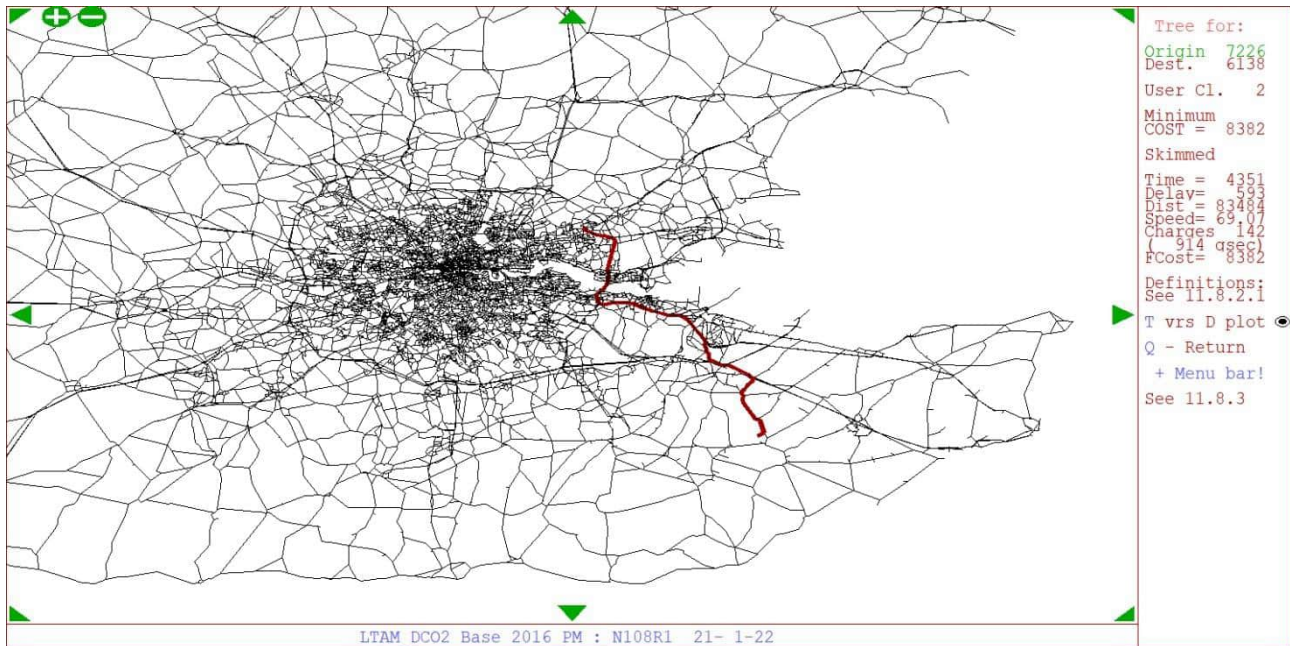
Tree for:

Origin 7226
Dest. 6138

User Cl. 2

Minimum
COST = 8382

Skimmed

Time = 4351
Delav= 593
Dist = 83484
Speed= 69.07
Charges 142
( 914 qsec)
FCost= 8382

Definitions:
See 11.8.2.1

T vrs D plot

Q - Return

+ Menu bar!

See 11.8.3

LTAM DCO2 Base 2016 PM : N108R1 21- 1-22